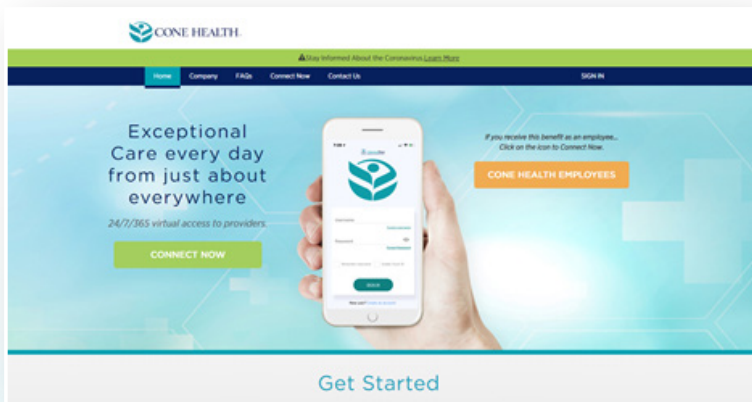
CONE HEALTH.

Stay Informed About the Coronavirus Learn More

Home Company FAQs Connect Now Contact Us SIGN IN

Exceptional Care every day from just about everywhere

24/7/365 virtual access to providers.

CONNECT NOW

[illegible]

Username

Password

SIGN IN

If you receive this benefit as an employee... Click on the icon to Connect Now.

CONE HEALTH EMPLOYEES

Get Started